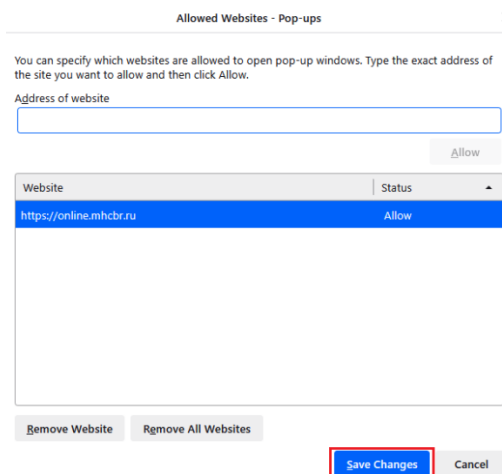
Allowed Websites - Pop-ups

You can specify which websites are allowed to open pop-up windows. Type the exact address of the site you want to allow and then click Allow.

Address of website

Allow

| Website | Status |
|---|---|
| https://online.mhcbr.ru | Allow |

Remove Website

Remove All Websites

Save Changes

Cancel